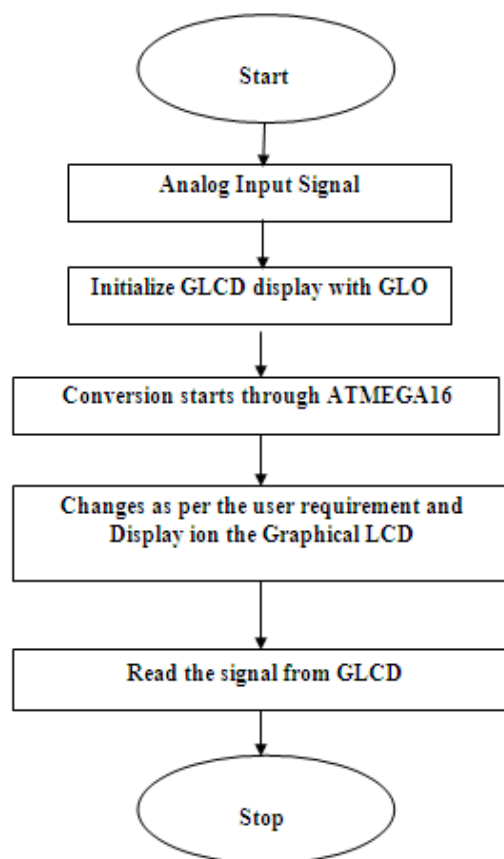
Start

Analog Input Signal

Initialize GLCD display with GLO

Conversion starts through ATMEGA16

Changes as per the user requirement and Display ion the Graphical LCD

Read the signal from GLCD

Stop